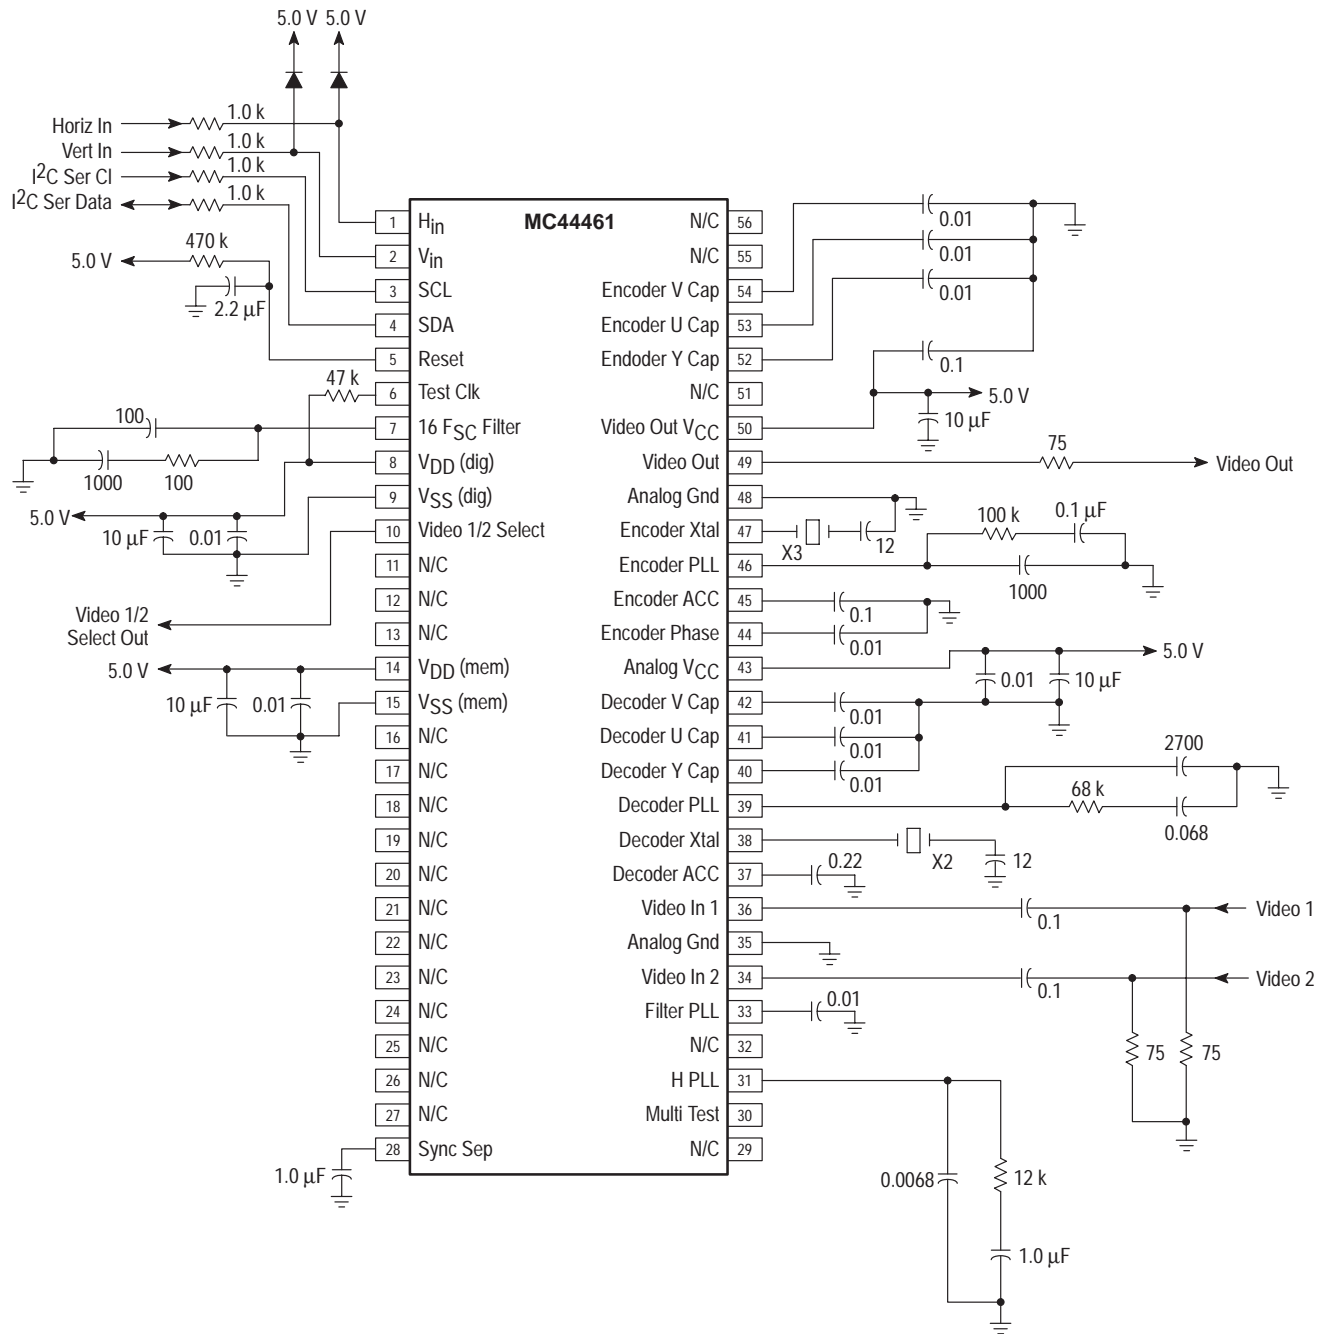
5.0 V 5.0 V

Horiz In
Vert In
$I^2C$ Ser Cl
$I^2C$ Ser Data
1.0 k
1.0 k
1.0 k
1.0 k
5.0 V
470 k
2.2 μF
47 k
100
1000
100
5.0 V
10 μF
0.01
Video 1/2 Select Out
5.0 V
10 μF
0.01
1.0 μF

MC44461

1 $H_{in}$
2 $V_{in}$
3 SCL
4 SDA
5 Reset
6 Test Clk
7 16 $F_{SC}$ Filter
8 $V_{DD}$ (dig)
9 $V_{SS}$ (dig)
10 Video 1/2 Select
11 N/C
12 N/C
13 N/C
14 $V_{DD}$ (mem)
15 $V_{SS}$ (mem)
16 N/C
17 N/C
18 N/C
19 N/C
20 N/C
21 N/C
22 N/C
23 N/C
24 N/C
25 N/C
26 N/C
27 N/C
28 Sync Sep

N/C 56
N/C 55
Encoder V Cap 54
Encoder U Cap 53
Endoder Y Cap 52
N/C 51
Video Out $V_{CC}$ 50
Video Out 49
Analog Gnd 48
Encoder Xtal 47
Encoder PLL 46
Encoder ACC 45
Encoder Phase 44
Analog $V_{CC}$ 43
Decoder V Cap 42
Decoder U Cap 41
Decoder Y Cap 40
Decoder PLL 39
Decoder Xtal 38
Decoder ACC 37
Video In 1 36
Analog Gnd 35
Video In 2 34
Filter PLL 33
N/C 32
H PLL 31
Multi Test 30
N/C 29

0.01
0.01
0.01
0.1
5.0 V
10 μF
75
Video Out
X3
12
100 k
0.1 μF
1000
0.1
0.01
5.0 V
0.01
10 μF
0.01
0.01
0.01
2700
68 k
0.068
X2
12
0.22
0.1
Video 1
0.1
Video 2
0.01
75
75
0.0068
12 k
1.0 μF